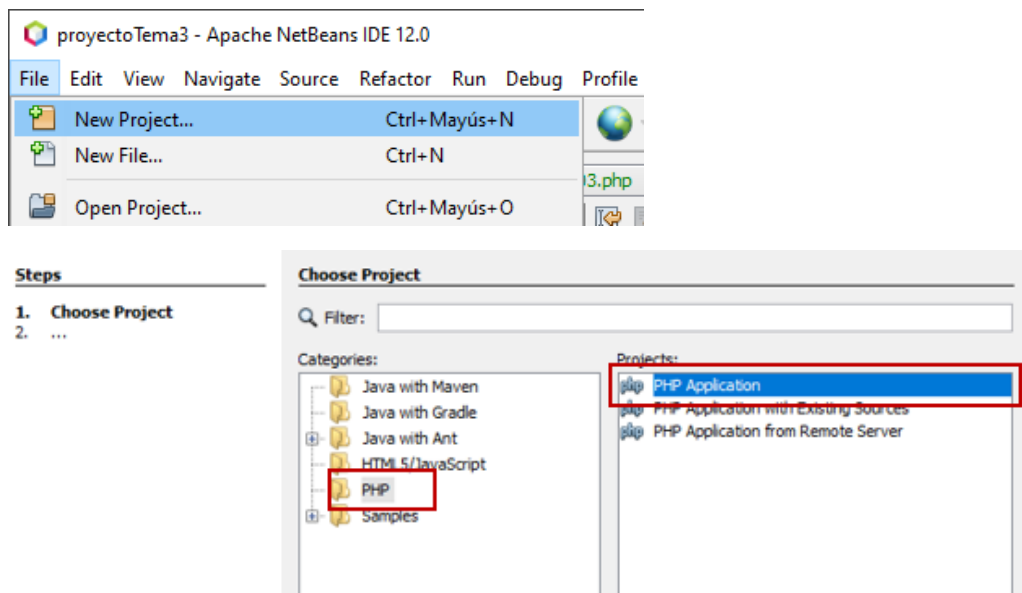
proyectoTema3 - Apache NetBeans IDE 12.0

File Edit View Navigate Source Refactor Run Debug Profile

New Project... Ctrl+Mayús+N
New File... Ctrl+N
Open Project... Ctrl+Mayús+O

3.php

Steps

1. Choose Project
2. ...

Choose Project

Filter:

Categories:
Java with Maven
Java with Gradle
Java with Ant
HTML5/JavaScript
PHP
Samples

Projects:
PHP Application
PHP Application with Existing Sources
PHP Application from Remote Server